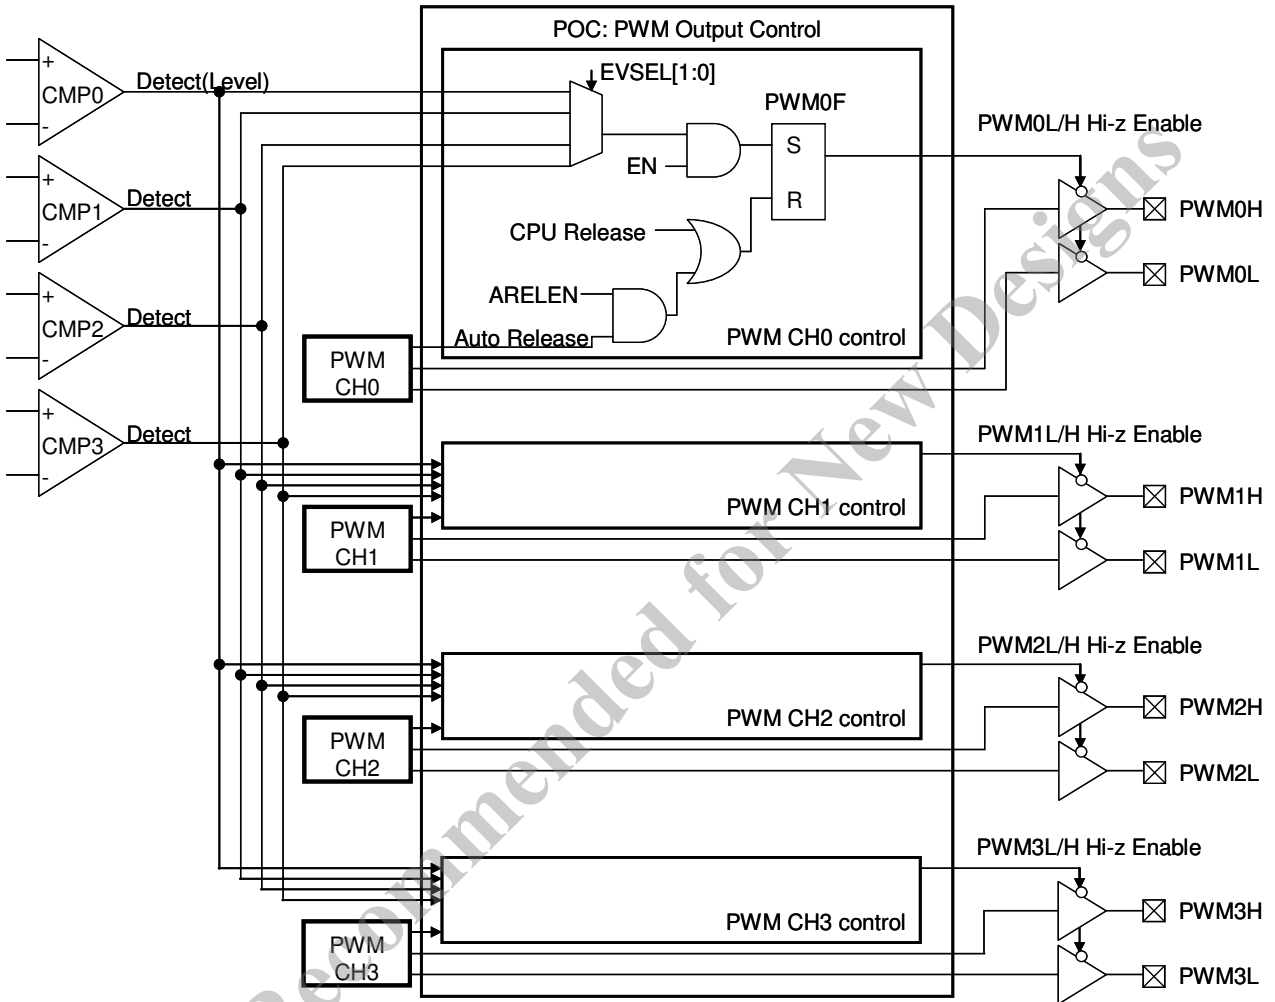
POC: PWM Output Control

+
CMP0
-
Detect(Level)
EVSEL[1:0]
PWM0F
S
R
EN
CPU Release
ARELEN
Auto Release
PWM CH0 control
PWM0L/H Hi-z Enable
PWM0H
PWM0L

+
CMP1
-
Detect

+
CMP2
-
Detect

+
CMP3
-
Detect

PWM CH0

PWM CH1
PWM CH1 control
PWM1L/H Hi-z Enable
PWM1H
PWM1L

PWM CH2
PWM CH2 control
PWM2L/H Hi-z Enable
PWM2H
PWM2L

PWM CH3
PWM CH3 control
PWM3L/H Hi-z Enable
PWM3H
PWM3L

Not Recommended for New Designs